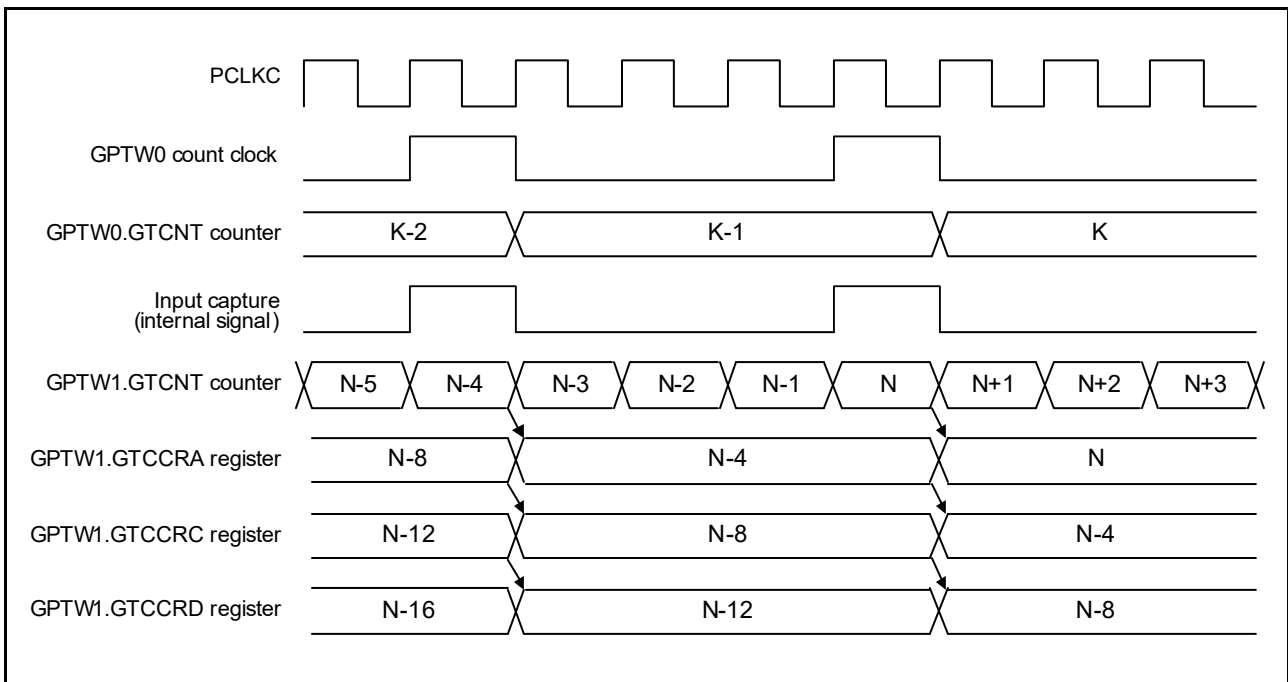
PCLKC

GPTW0 count clock

GPTW0.GTCNT counter

K-2

K-1

K

Input capture (internal signal)

GPTW1.GTCNT counter

N-5

N-4

N-3

N-2

N-1

N

N+1

N+2

N+3

GPTW1.GTCCRA register

N-8

N-4

N

GPTW1.GTCCRC register

N-12

N-8

N-4

GPTW1.GTCCRD register

N-16

N-12

N-8